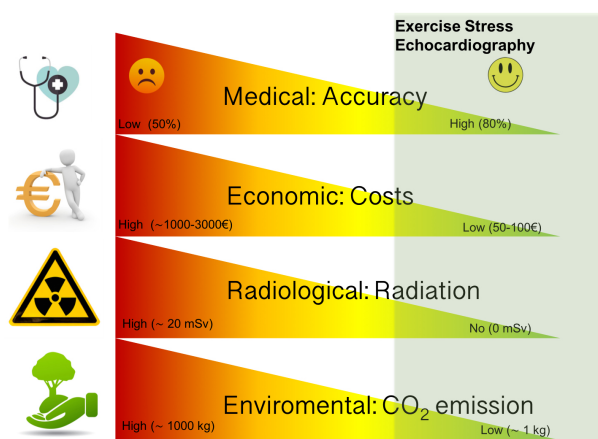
Exercise Stress Echocardiography

Medical: Accuracy
Low (50%)
High (80%)

Economic: Costs
High (~1000-3000€)
Low (50-100€)

Radiological: Radiation
High (~ 20 mSv)
No (0 mSv)

Enviromental: $CO_2$ emission
High (~ 1000 kg)
Low (~ 1 kg)